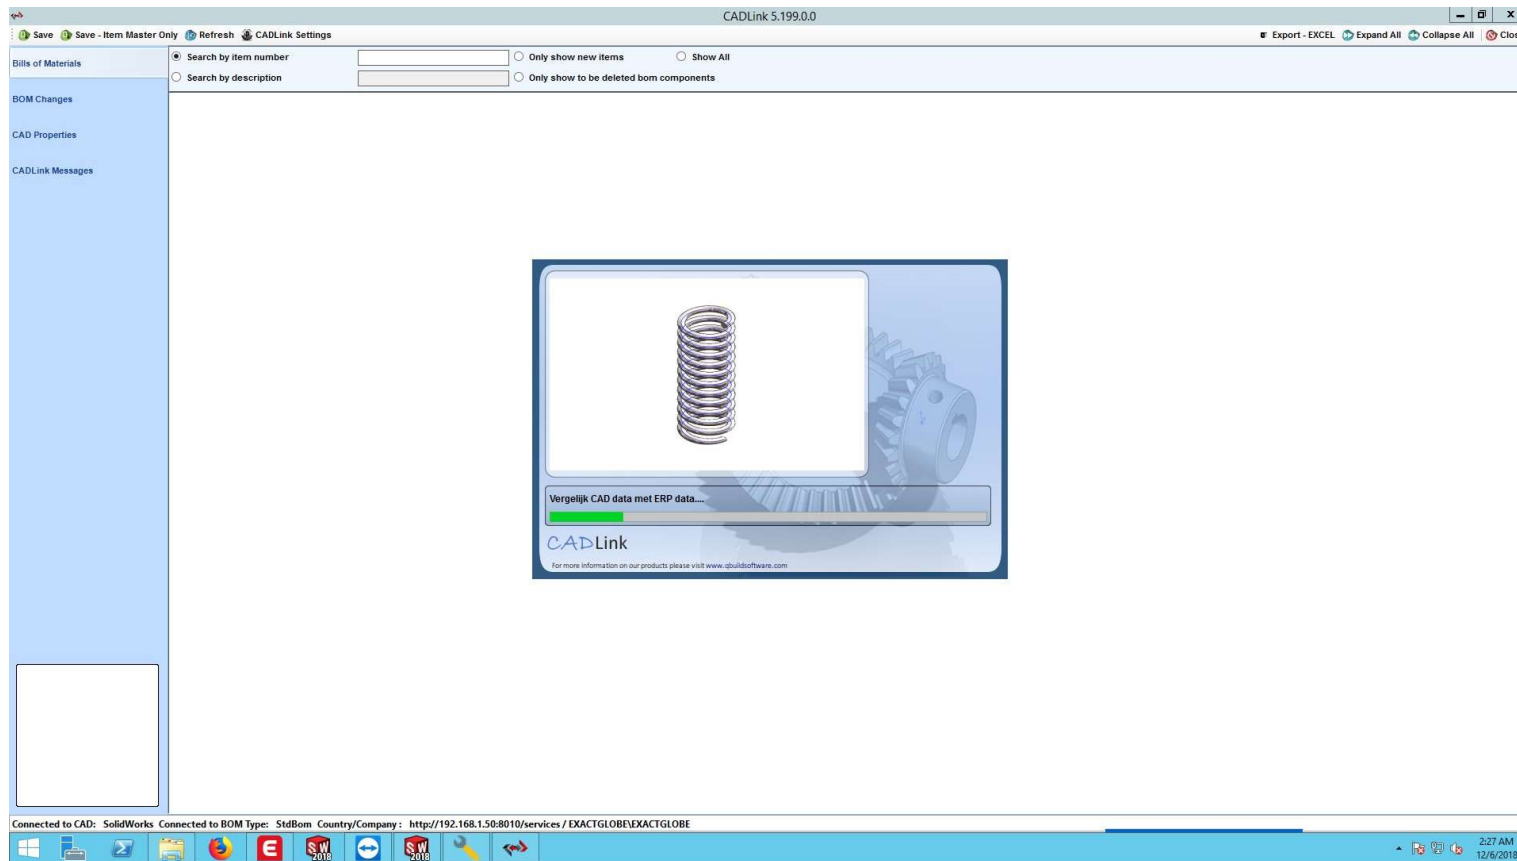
CADLink 5.199.0.0

Save Save - Item Master Only Refresh CADLink Settings

Export - EXCEL Expand All Collapse All Clos

Bills of Materials

BOM Changes

CAD Properties

CADLink Messages

Search by item number

Search by description

Only show new items

Show All

Only show to be deleted bom components

Vergelijk CAD data met ERP data....

CADLink

For more information on our products please visit www.qbuildsoftware.com

Connected to CAD: SolidWorks Connected to BOM Type: StdBom Country/Company: http://192.168.1.50:8010/services / EXACTGLOBE\EXACTGLOBE

SW 2018

SW 2018

2:27 AM
12/6/2018